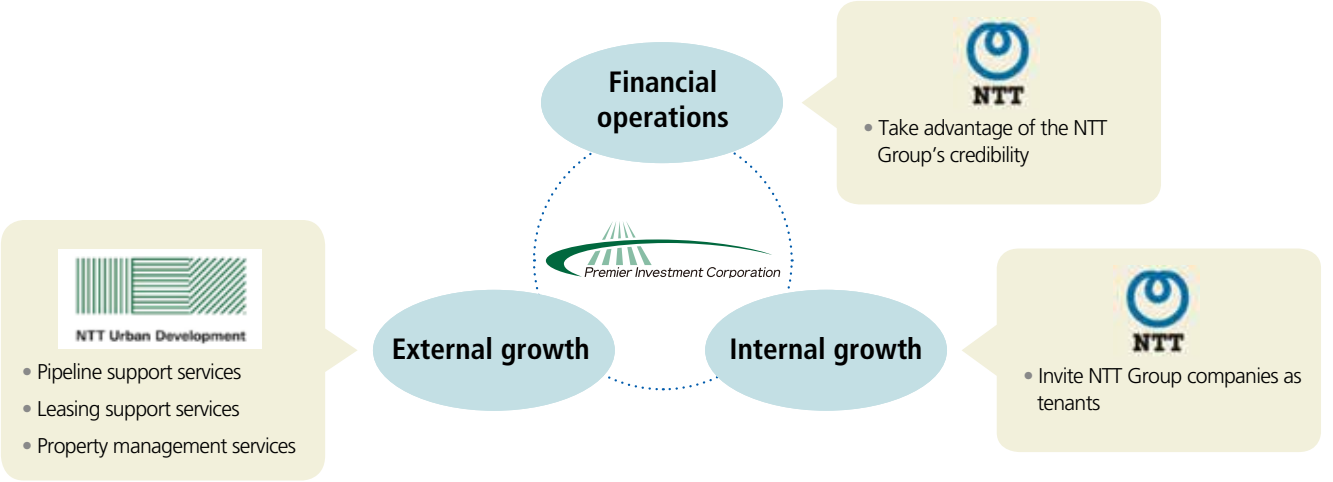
Financial operations

NTT

• Take advantage of the NTT Group's credibility

Premier Investment Corporation

NTT Urban Development

• Pipeline support services
• Leasing support services
• Property management services

External growth

Internal growth

NTT

• Invite NTT Group companies as tenants